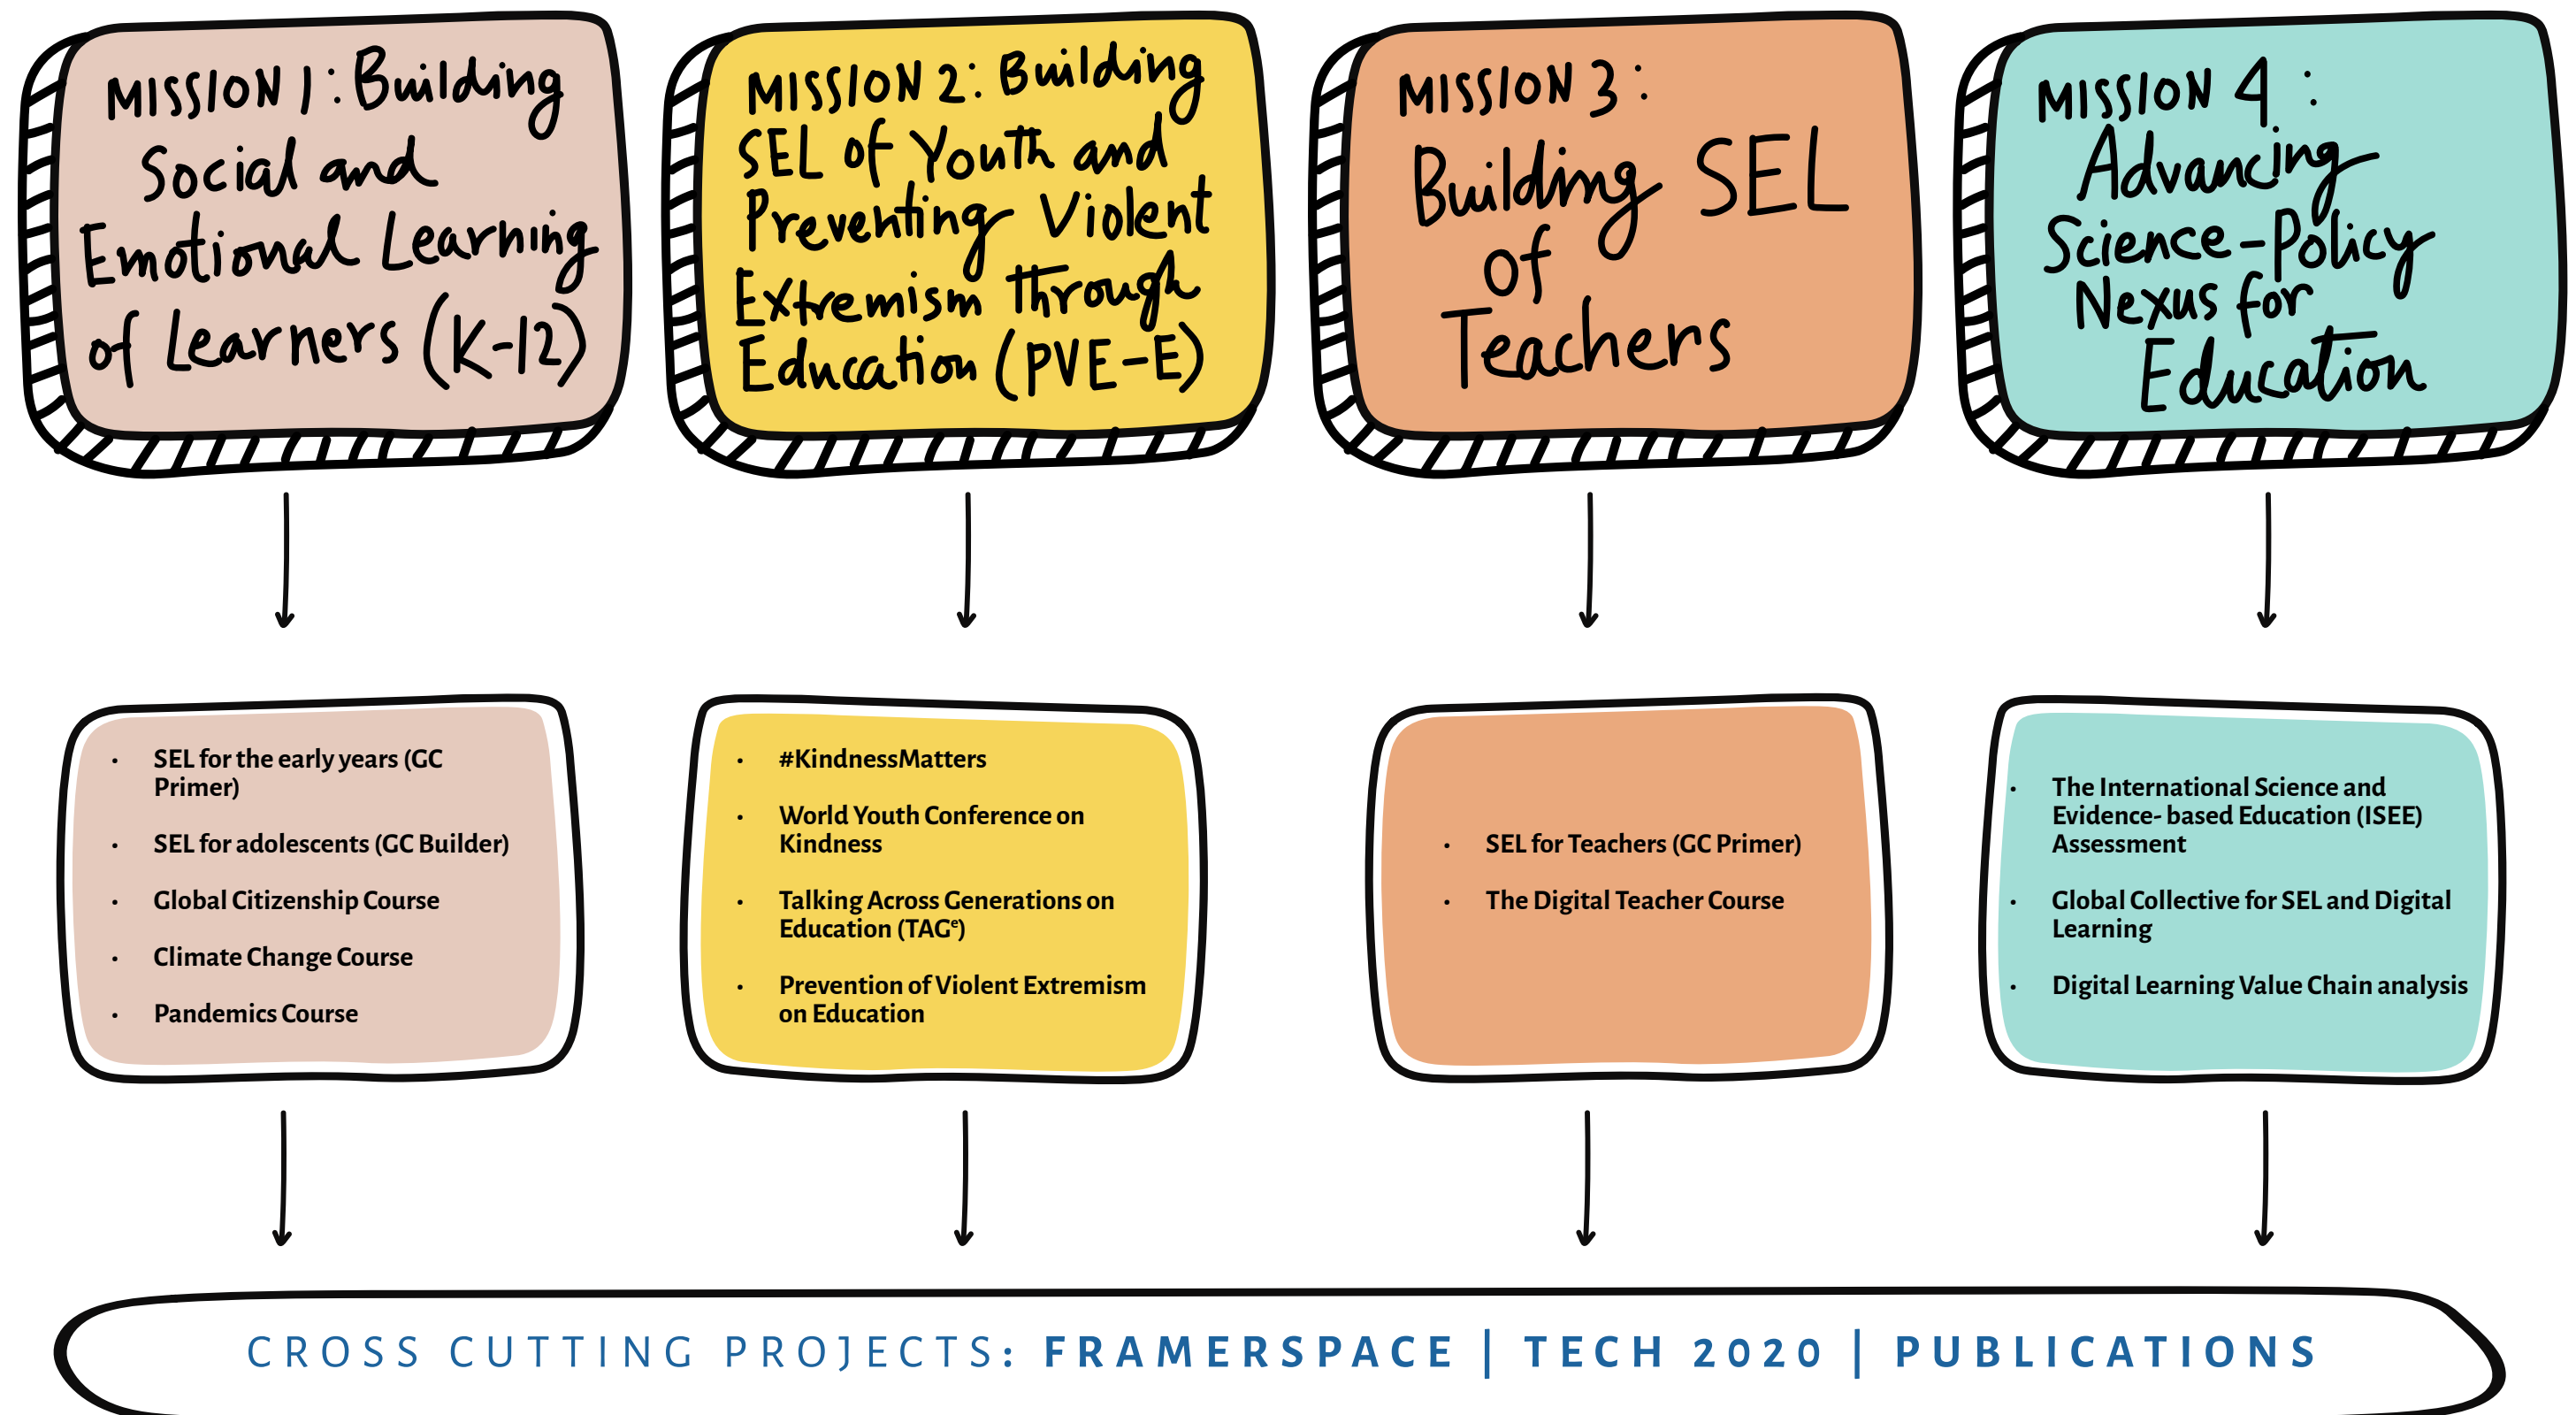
MISSION 1: Building Social and Emotional Learning of Learners (K-12)

MISSION 2: Building SEL of Youth and Preventing Violent Extremism through Education (PVE-E)

MISSION 3: Building SEL of Teachers

MISSION 4: Advancing Science-Policy Nexus for Education

- SEL for the early years (GC Primer)
- SEL for adolescents (GC Builder)
- Global Citizenship Course
- Climate Change Course
- Pandemics Course

- #KindnessMatters
- World Youth Conference on Kindness
- Talking Across Generations on Education (TAG$^e$)
- Prevention of Violent Extremism on Education

- SEL for Teachers (GC Primer)
- The Digital Teacher Course

- The International Science and Evidence- based Education (ISEE) Assessment
- Global Collective for SEL and Digital Learning
- Digital Learning Value Chain analysis

CROSS CUTTING PROJECTS: FRAMERSPACE | TECH 2020 | PUBLICATIONS